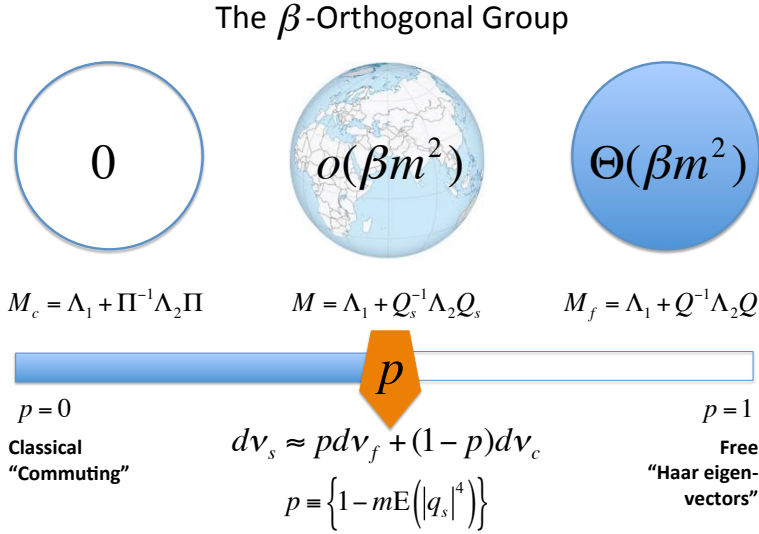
The $\beta$-Orthogonal Group

$0$

$o(\beta m^2)$

$\Theta(\beta m^2)$

$M_c = \Lambda_1 + \Pi^{-1}\Lambda_2\Pi$

$M = \Lambda_1 + Q_s^{-1}\Lambda_2 Q_s$

$M_f = \Lambda_1 + Q^{-1}\Lambda_2 Q$

$p$

$p = 0$

Classical
"Commuting"

$d\nu_s \approx p d\nu_f + (1-p) d\nu_c$

$p \equiv \left\{1 - m\mathrm{E}\left(|q_s|^4\right)\right\}$

$p = 1$

Free
"Haar eigenvectors"